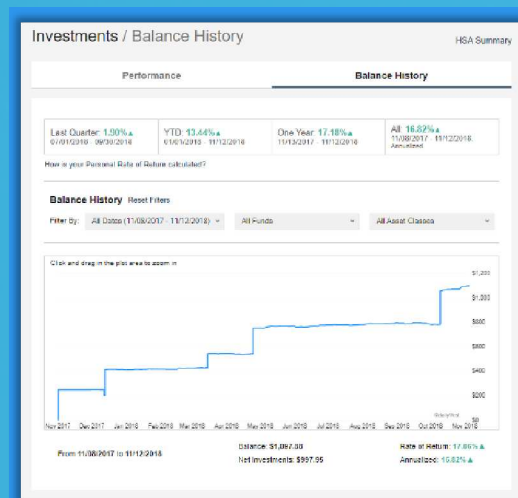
Investments / Balance History

HSA Summary

Performance

Balance History

Last Quarter: 1.90%▲ 07/01/2018 - 09/30/2018

YTD: 13.44%▲ 01/01/2018 - 11/12/2018

One Year: 17.18%▲ 11/13/2017 - 11/12/2018

All: 16.82%▲ 11/08/2017 - 11/12/2018 Annualized

How is your Personal Rate of Return calculated?

Balance History Reset Filters

Filter By: All Dates (11/08/2017 - 11/12/2018) All Funds All Asset Classes

Click and drag in the plot area to zoom in

$1,200
$1,000
$800
$600
$400
$200
$0

Nov 2017 Dec 2017 Jan 2018 Feb 2018 Mar 2018 Apr 2018 May 2018 Jun 2018 Jul 2018 Aug 2018 Sep 2018 Oct 2018 Nov 2018

From 11/08/2017 to 11/12/2018

Balance: $1,097.00
Net Investments: $997.95

Rate of Return: 17.86%▲
Annualized: 16.82%▲